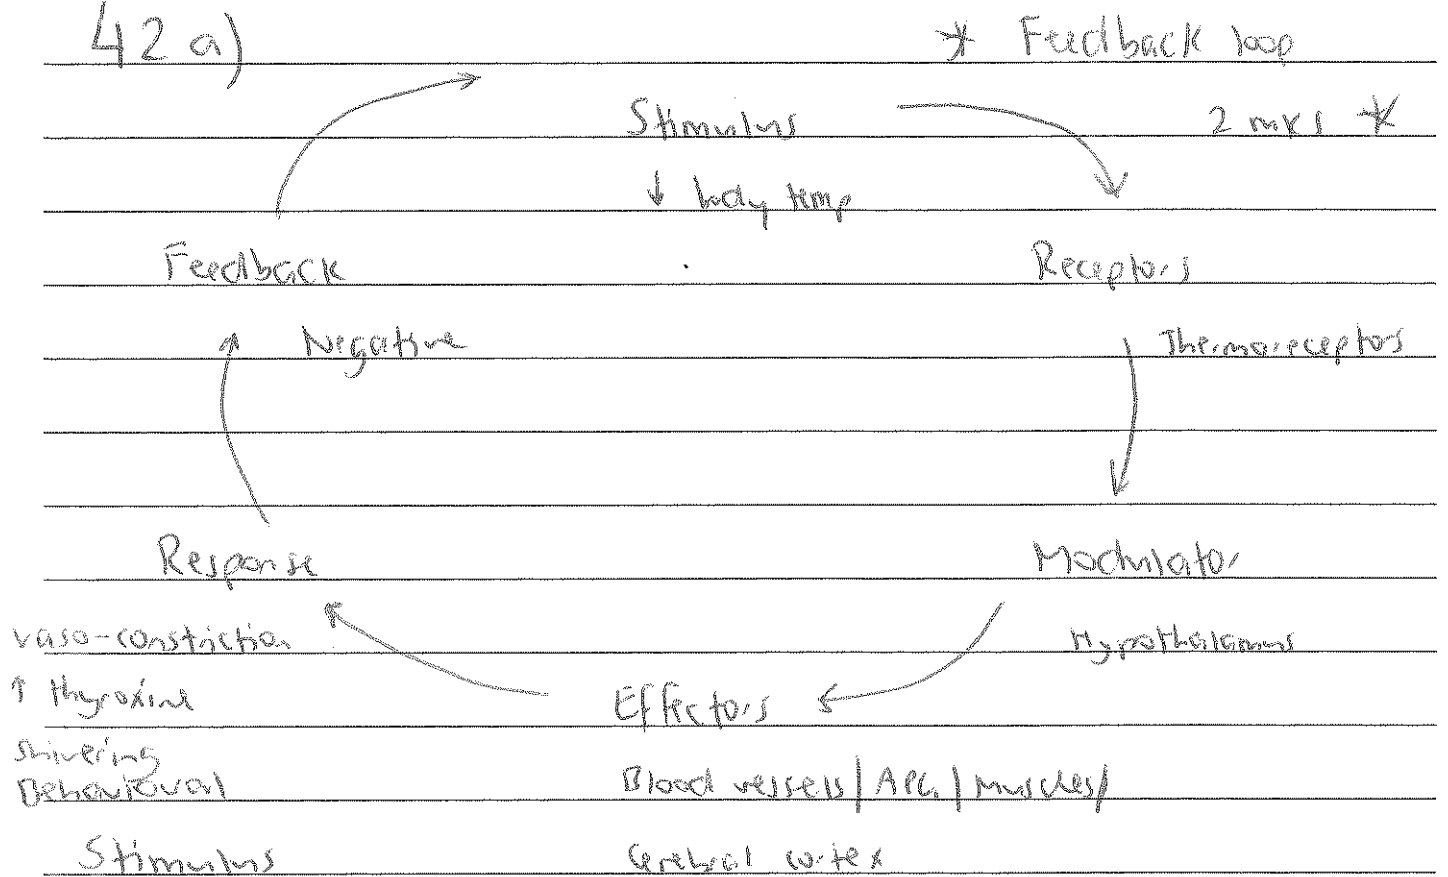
42 a)

* Feedback loop 2 mks *

Stimulus
↓ body temp

Receptors
Thermoreceptors

Modulator
Hypothalamus

Effectors
Blood vessels | APG | muscles /
Cerebral cortex

Response
vaso-constriction
↑ thyroxine
shivering
Behavioural

Feedback
Negative

Stimulus